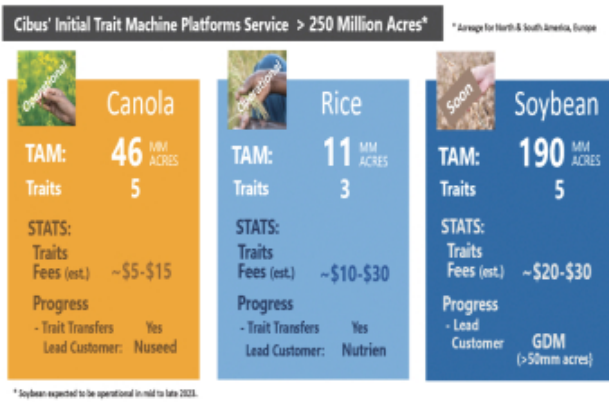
Cibus' Initial Trait Machine Platforms Service > 250 Million Acres*

* Acreage for North & South America, Europe

Operational

Canola

TAM: 46 MM ACRES

Traits 5

STATS:

Traits Fees (est.) ~\$5-\$15

Progress

- Trait Transfers Yes

Lead Customer: Nuseed

Operational

Rice

TAM: 11 MM ACRES

Traits 3

STATS:

Traits Fees (est.) ~\$10-\$30

Progress

- Trait Transfers Yes

Lead Customer: Nutrien

Soon

Soybean

TAM: 190 MM ACRES

Traits 5

STATS:

Traits Fees (est.) ~\$20-\$30

Progress

- Lead Customer GDM (>50mm acres)

* Soybean expected to be operational in mid to late 2023.